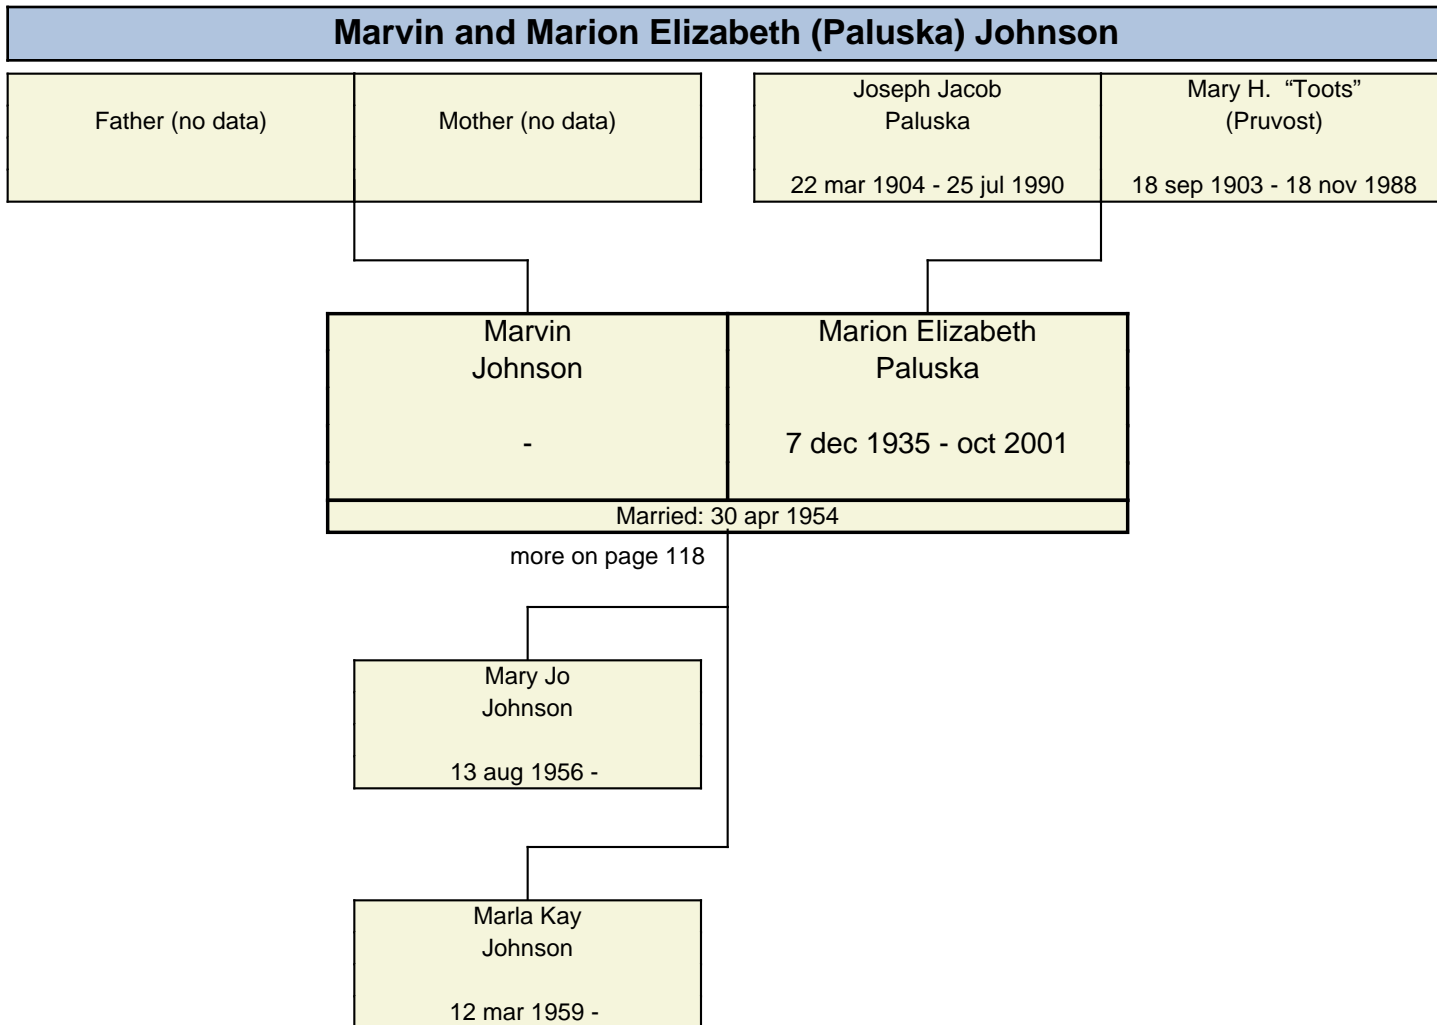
Marvin and Marion Elizabeth (Paluska) Johnson

Father (no data)

Mother (no data)

Joseph Jacob
Paluska

22 mar 1904 - 25 jul 1990

Mary H. “Toots”
(Pruvost)

18 sep 1903 - 18 nov 1988

Marvin
Johnson

-

Marion Elizabeth
Paluska

7 dec 1935 - oct 2001

Married: 30 apr 1954

more on page 118

Mary Jo
Johnson

13 aug 1956 -

Marla Kay
Johnson

12 mar 1959 -